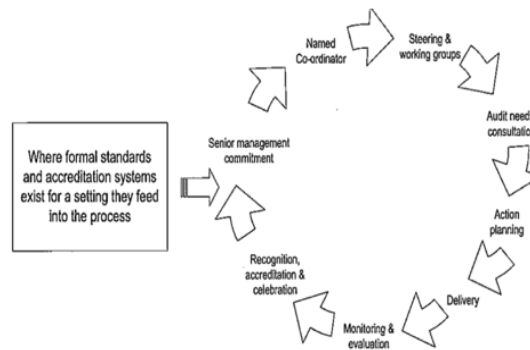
Where formal standards and accreditation systems exist for a setting they feed into the process

Senior management commitment

Named Co-ordinator

Steering & working groups

Audit need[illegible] consultatio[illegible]

Action planning

Delivery

Monitoring & evaluation

Recognition, accreditation & celebration